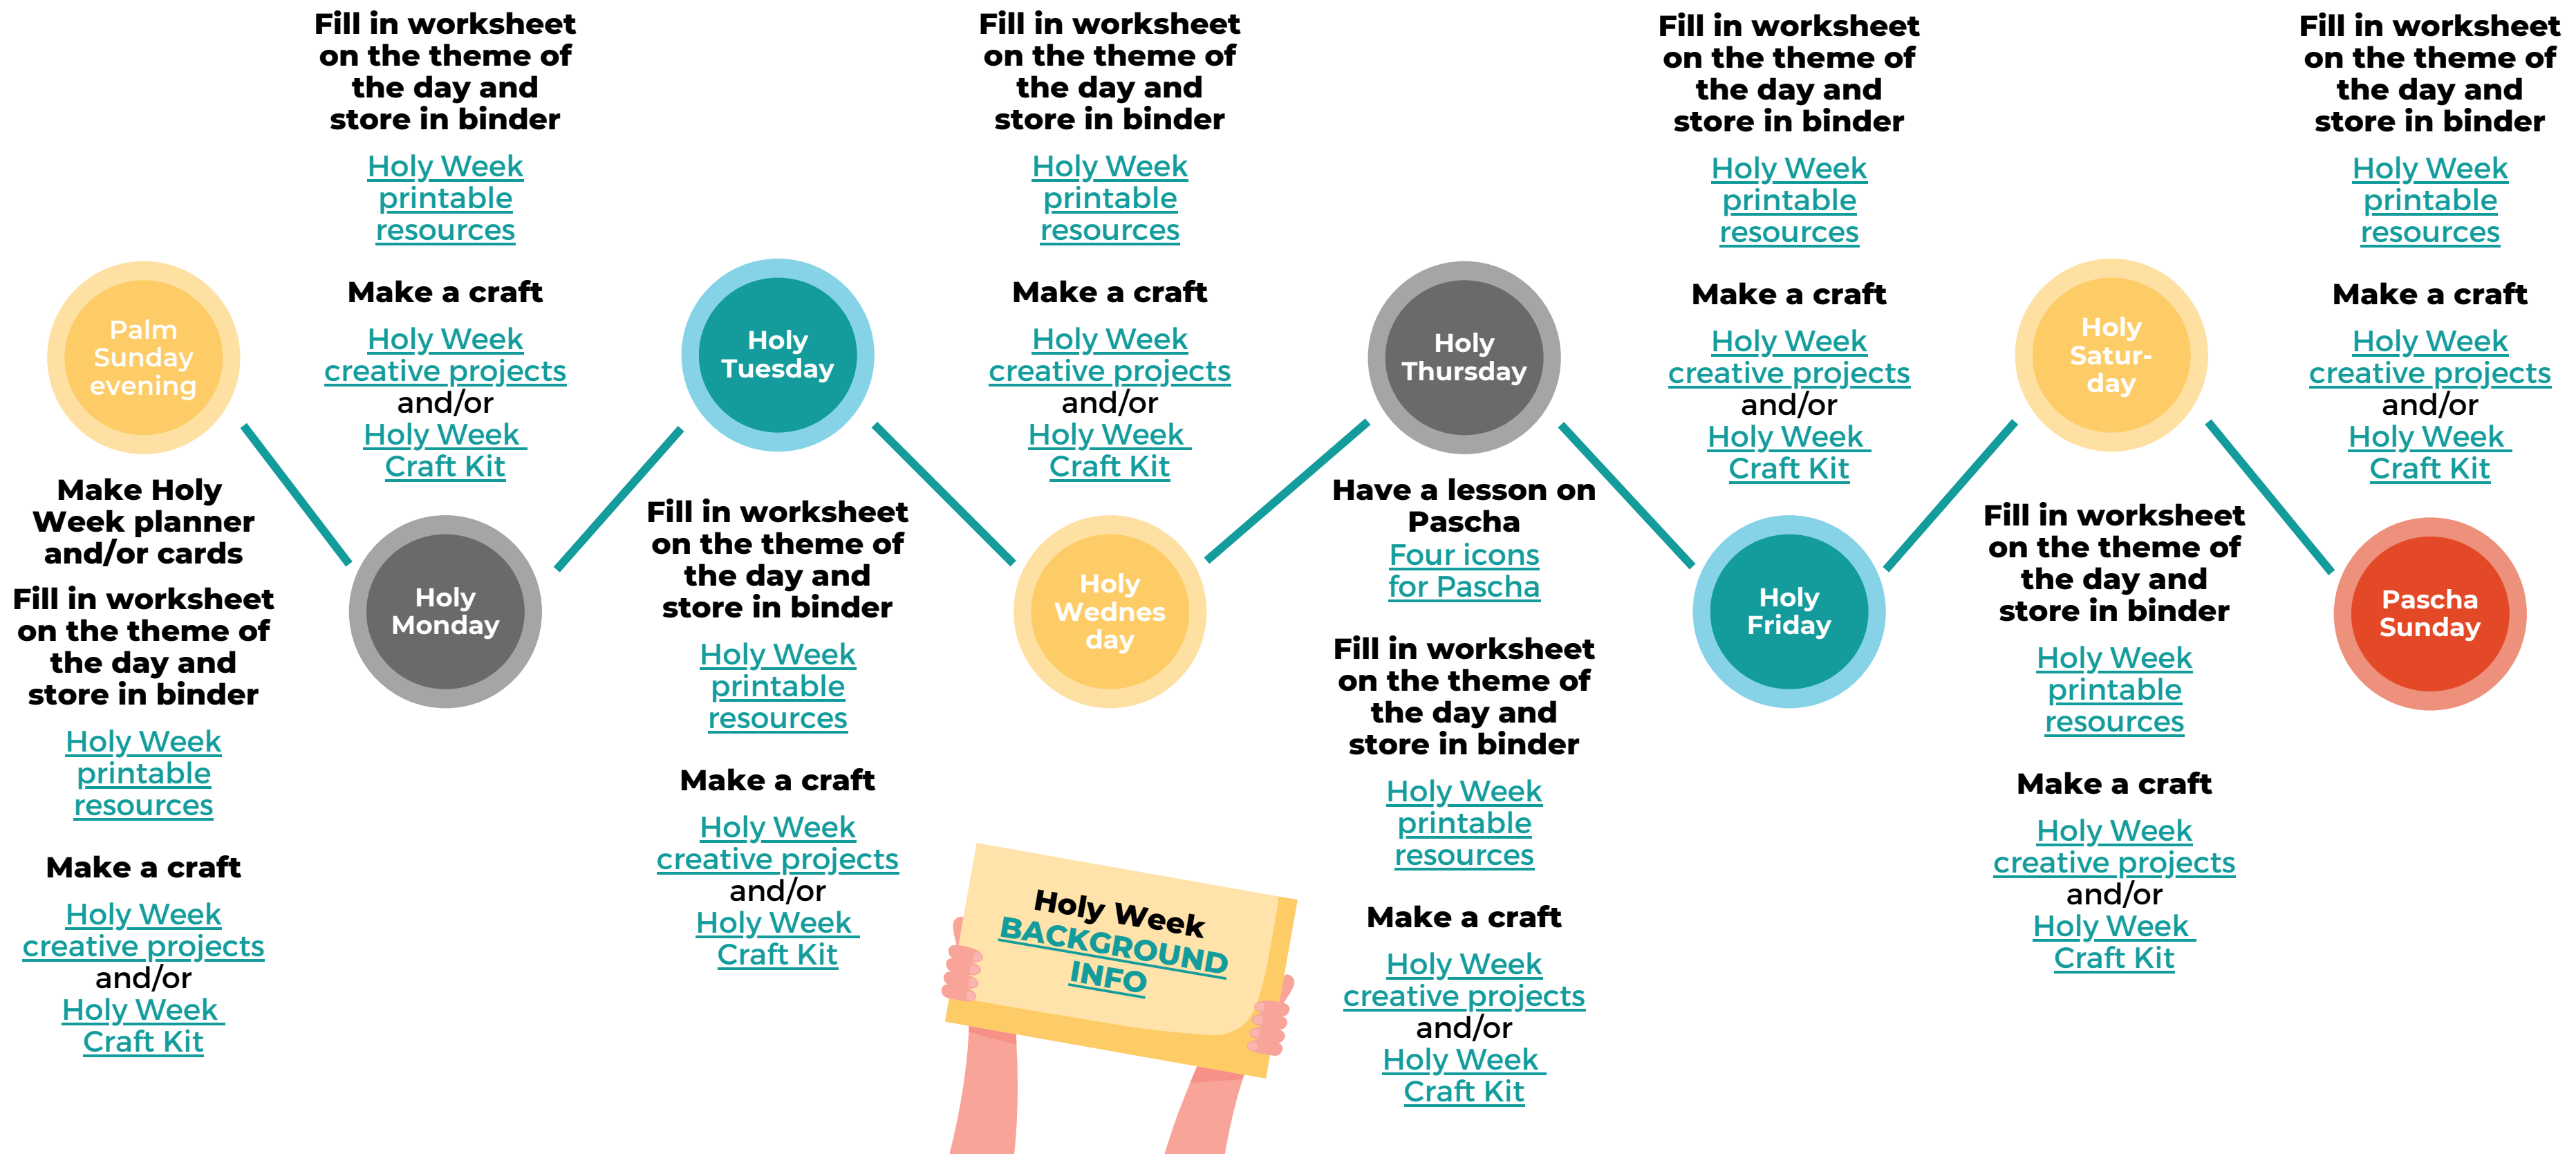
Palm Sunday evening

Make Holy Week planner and/or cards

Fill in worksheet on the theme of the day and store in binder

Holy Week printable resources

Make a craft

Holy Week creative projects and/or Holy Week Craft Kit

Holy Monday

Fill in worksheet on the theme of the day and store in binder

Holy Week printable resources

Make a craft

Holy Week creative projects and/or Holy Week Craft Kit

Holy Tuesday

Fill in worksheet on the theme of the day and store in binder

Holy Week printable resources

Make a craft

Holy Week creative projects and/or Holy Week Craft Kit

Holy Wednes day

Fill in worksheet on the theme of the day and store in binder

Holy Week printable resources

Make a craft

Holy Week creative projects and/or Holy Week Craft Kit

Holy Week BACKGROUND INFO

Holy Thursday

Have a lesson on Pascha

Four icons for Pascha

Fill in worksheet on the theme of the day and store in binder

Holy Week printable resources

Make a craft

Holy Week creative projects and/or Holy Week Craft Kit

Holy Friday

Fill in worksheet on the theme of the day and store in binder

Holy Week printable resources

Make a craft

Holy Week creative projects and/or Holy Week Craft Kit

Holy Satur-day

Fill in worksheet on the theme of the day and store in binder

Holy Week printable resources

Make a craft

Holy Week creative projects and/or Holy Week Craft Kit

Fill in worksheet on the theme of the day and store in binder

Holy Week printable resources

Make a craft

Holy Week creative projects and/or Holy Week Craft Kit

Pascha Sunday